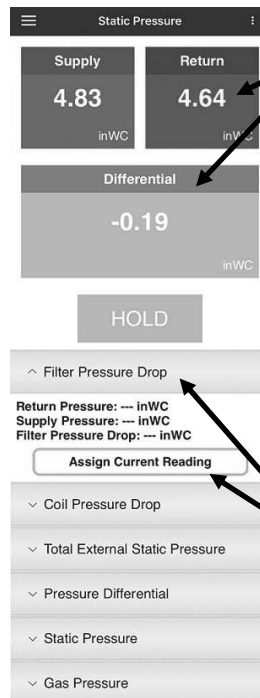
Static Pressure

Supply
4.83
inWC

Return
4.64
inW

Differential
-0.19
inWC

HOLD

^ Filter Pressure Drop

Return Pressure: --- inWC
Supply Pressure: --- inWC
Filter Pressure Drop: --- inWC

Assign Current Reading

∨ Coil Pressure Drop

∨ Total External Static Pressure

∨ Pressure Differential

∨ Static Pressure

∨ Gas Pressure